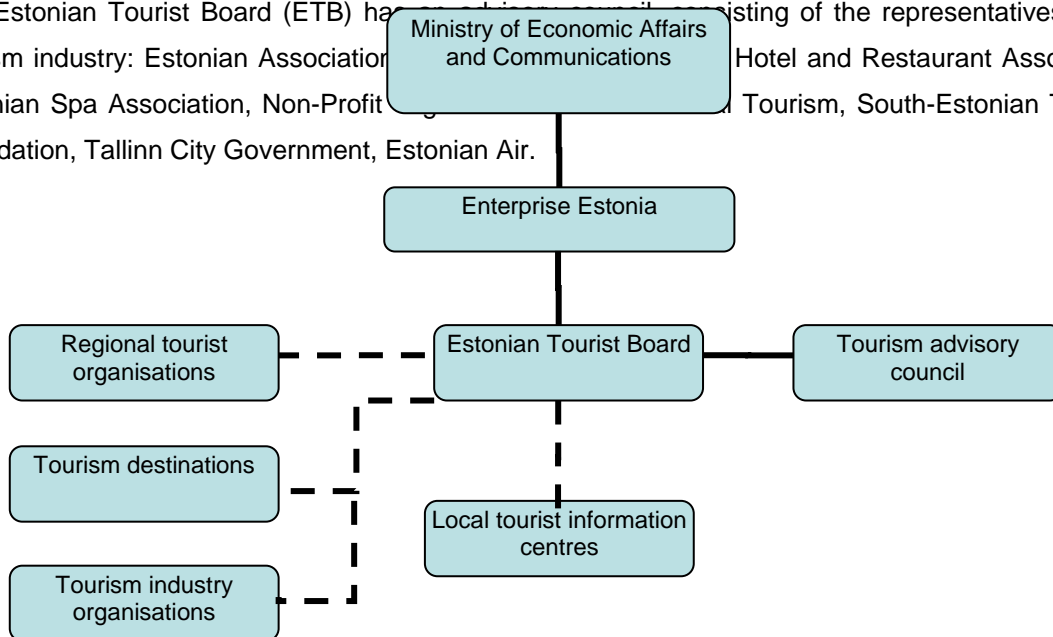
Estonian Tourist Board (ETB) ha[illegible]isting of the representatives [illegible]m industry: Estonian Associatio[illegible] Hotel and Restaurant Asso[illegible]nian Spa Association, Non-Profit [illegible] Tourism, South-Estonian T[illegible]dation, Tallinn City Government, Estonian Air.

Ministry of Economic Affairs and Communications

Enterprise Estonia

Regional tourist organisations

Estonian Tourist Board

Tourism advisory council

Tourism destinations

Local tourist information centres

Tourism industry organisations